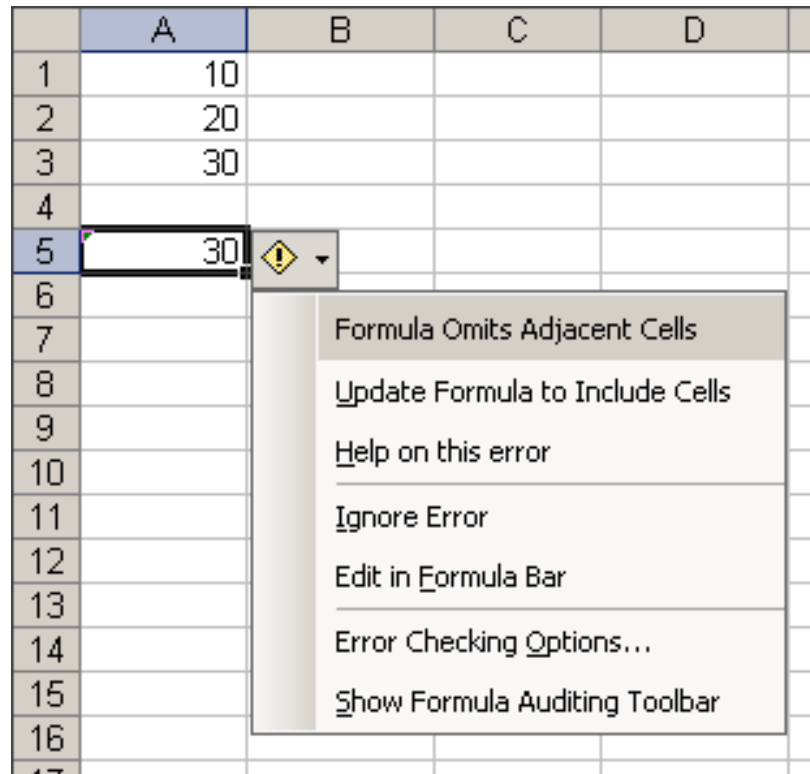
| | A | B | C | D |
|---|---|---|---|---|
| 1 | 10 | | | |
| 2 | 20 | | | |
| 3 | 30 | | | |
| 4 | | | | |
| 5 | 30 | | | |
| 6 | | | | |
| 7 | | | | |
| 8 | | | | |
| 9 | | | | |
| 10 | | | | |
| 11 | | | | |
| 12 | | | | |
| 13 | | | | |
| 14 | | | | |
| 15 | | | | |
| 16 | | | | |

Formula Omits Adjacent Cells
Update Formula to Include Cells
Help on this error
Ignore Error
Edit in Formula Bar
Error Checking Options...
Show Formula Auditing Toolbar